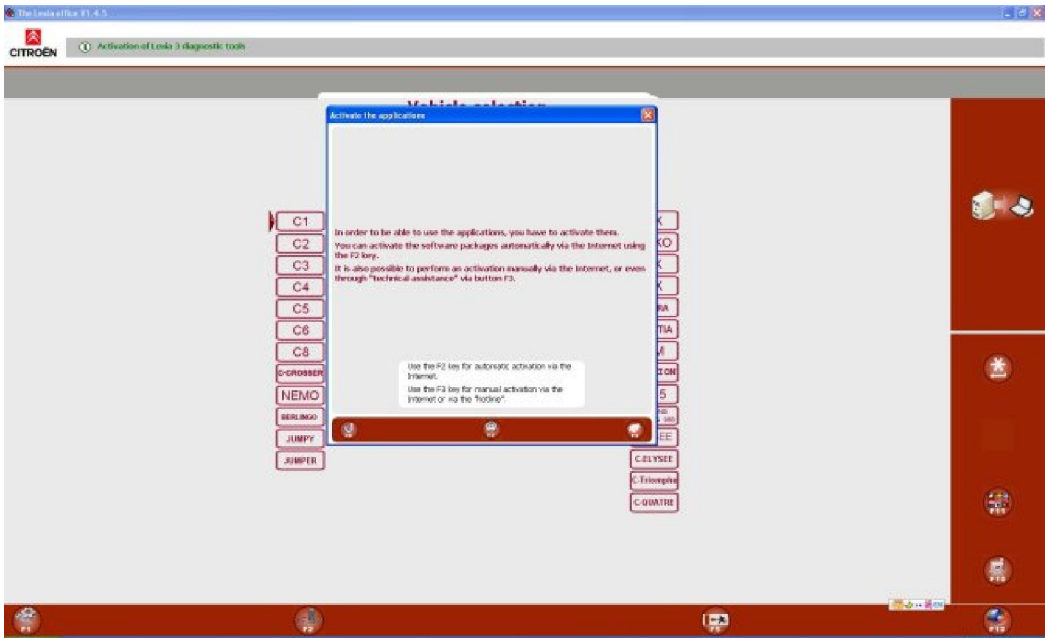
The Lexia office V1.4.5

CITROËN

Activation of Lexia 3 diagnostic tools

Vehicle selection

Activate the applications

In order to be able to use the applications, you have to activate them.

You can activate the software packages automatically via the Internet using the F2 key.

It is also possible to perform an activation manually via the Internet, or even through "technical assistance" via button F3.

Use the F2 key for automatic activation via the Internet.

Use the F3 key for manual activation via the Internet or via the "hotline".

C1
C2
C3
C4
C5
C6
C8
C-CROSSER
NEMO
BERLINGO
JUMPY
JUMPER

K
KO
K
K
RA
TIA
M
ZON
5
EE
C.ELYSEE
C-Triomphe
C-QUATRE

F1
F2
F3
F12